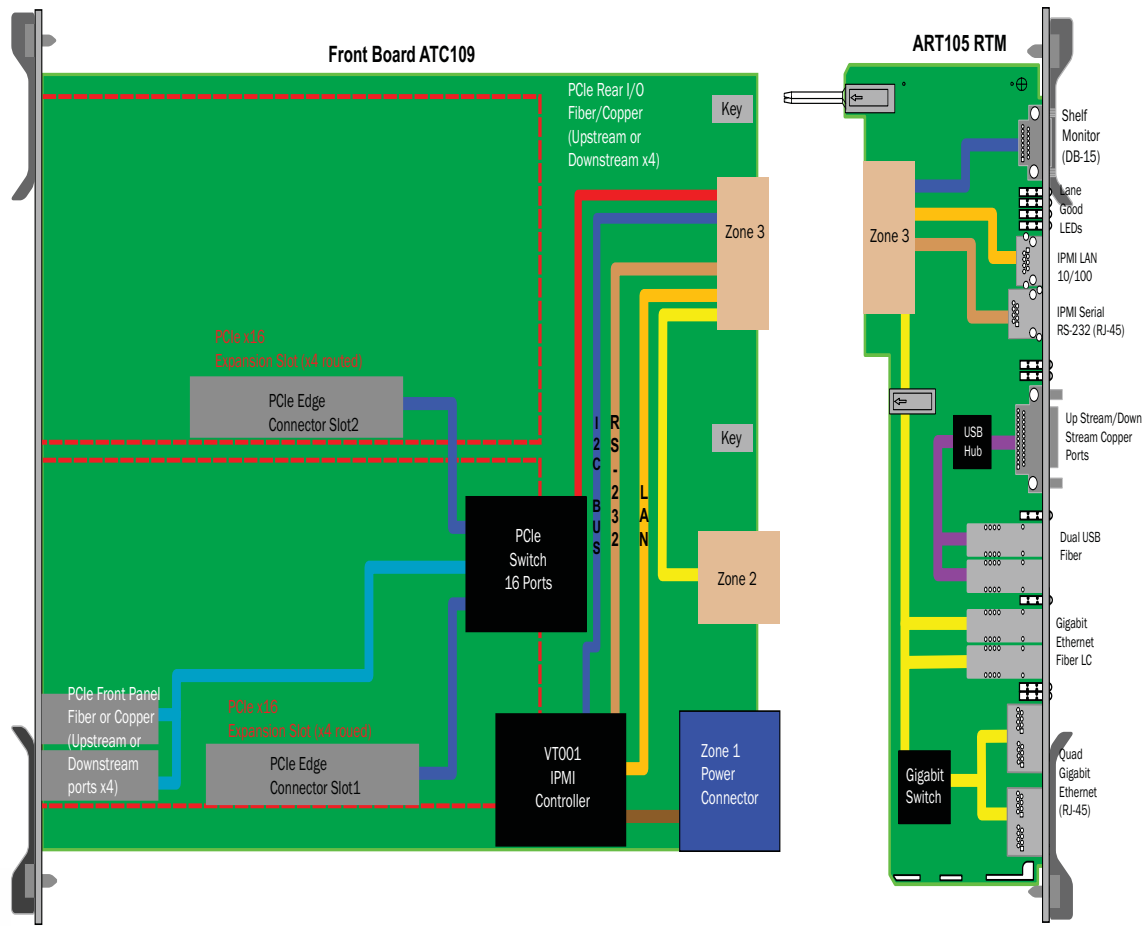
Front Board ATC109

ART105 RTM

PCIe Rear I/O Fiber/Copper (Upstream or Downstream x4)

Key

Zone 3

PCIe x16 Expansion Slot (x4 routed)

PCIe Edge Connector Slot2

Key

I 2 C BUS

RS-232

LAN

PCIe Switch 16 Ports

Zone 2

PCIe Front Panel Fiber or Copper (Upstream or Downstream ports x4)

PCIe x16 Expansion Slot (x4 routed)

PCIe Edge Connector Slot1

VT001 IPMI Controller

Zone 1 Power Connector

Zone 3

Shelf Monitor (DB-15)

Lane Good LEDs

IPMI LAN 10/100

IPMI Serial RS-232 (RJ-45)

USB Hub

Up Stream/Down Stream Copper Ports

Dual USB Fiber

Gigabit Ethernet Fiber LC

Gigabit Switch

Quad Gigabit Ethernet (RJ-45)